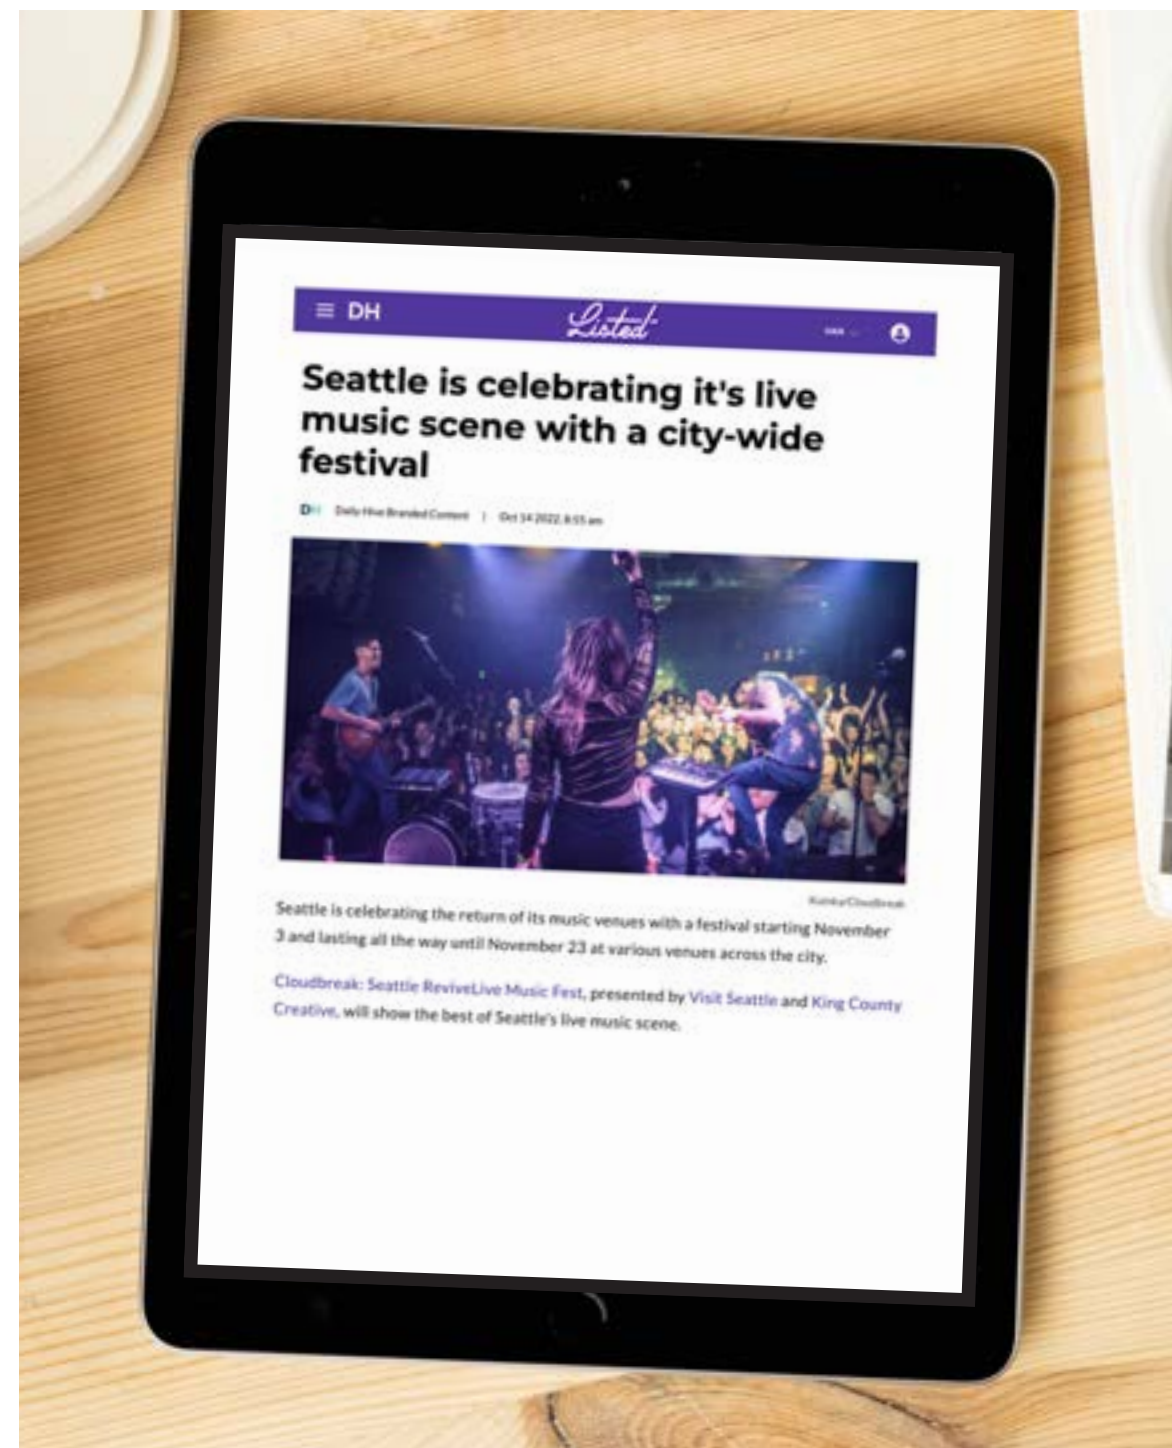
≡ DH

Listed

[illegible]

Seattle is celebrating it's live music scene with a city-wide festival

DH Daily Hive Branded Content | Oct 14 2022, 8:55 am

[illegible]/Cloudbreak

Seattle is celebrating the return of its music venues with a festival starting November 3 and lasting all the way until November 23 at various venues across the city.

Cloudbreak: Seattle ReviveLive Music Fest, presented by Visit Seattle and King County Creative, will show the best of Seattle's live music scene.